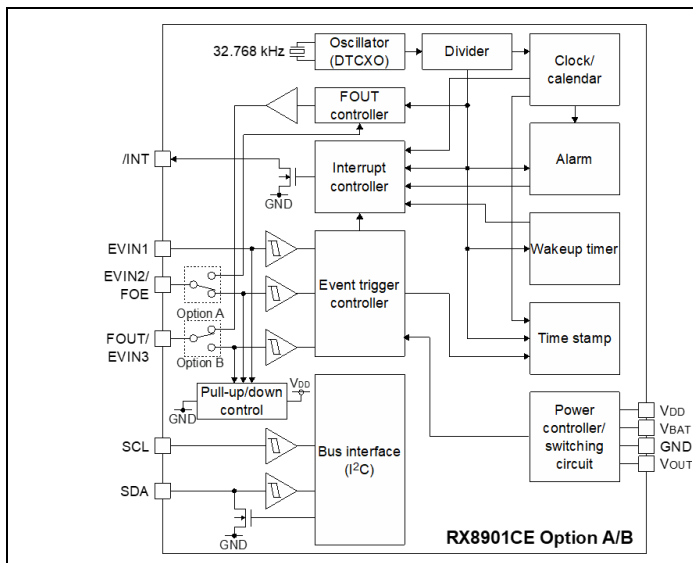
32.768 kHz
Oscillator
(DTCXO)
Divider
Clock/
calendar
FOUT
controller
/INT
Interrupt
controller
Alarm
GND
EVIN1
EVIN2/
FOE
Option A
FOUT/
EVIN3
Option B
Event trigger
controller
Wakeup timer
Time stamp
Pull-up/down
control
$V_{DD}$
GND
Power
controller/
switching
circuit
$V_{DD}$
$V_{BAT}$
GND
$V_{OUT}$
SCL
SDA
Bus interface
($I^2C$)
GND
RX8901CE Option A/B